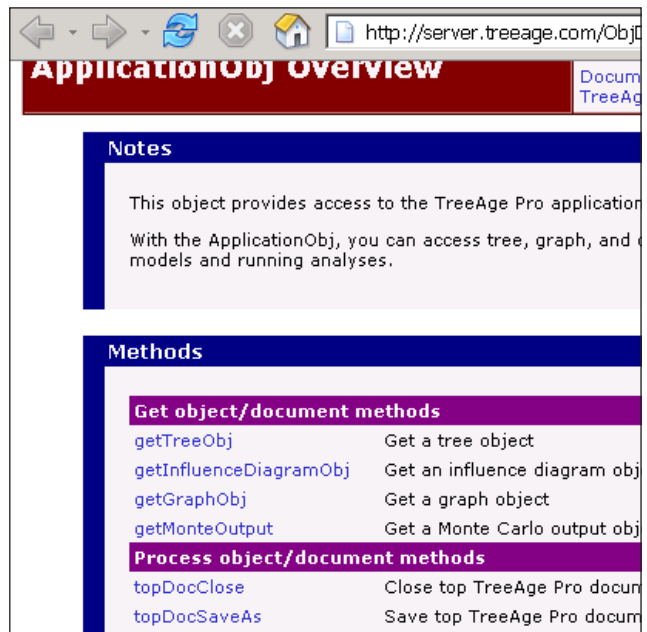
http://server.treeage.com/ObjD

ApplicationObj Overview

Docum
TreeAg

Notes

This object provides access to the TreeAge Pro application

With the ApplicationObj, you can access tree, graph, and c models and running analyses.

Methods

| Get object/document methods | |
|---|---|
| getTreeObj | Get a tree object |
| getInfluenceDiagramObj | Get an influence diagram obj |
| getGraphObj | Get a graph object |
| getMonteOutput | Get a Monte Carlo output obj |
| **Process object/document methods** | |
| topDocClose | Close top TreeAge Pro docun |
| topDocSaveAs | Save top TreeAge Pro docum |